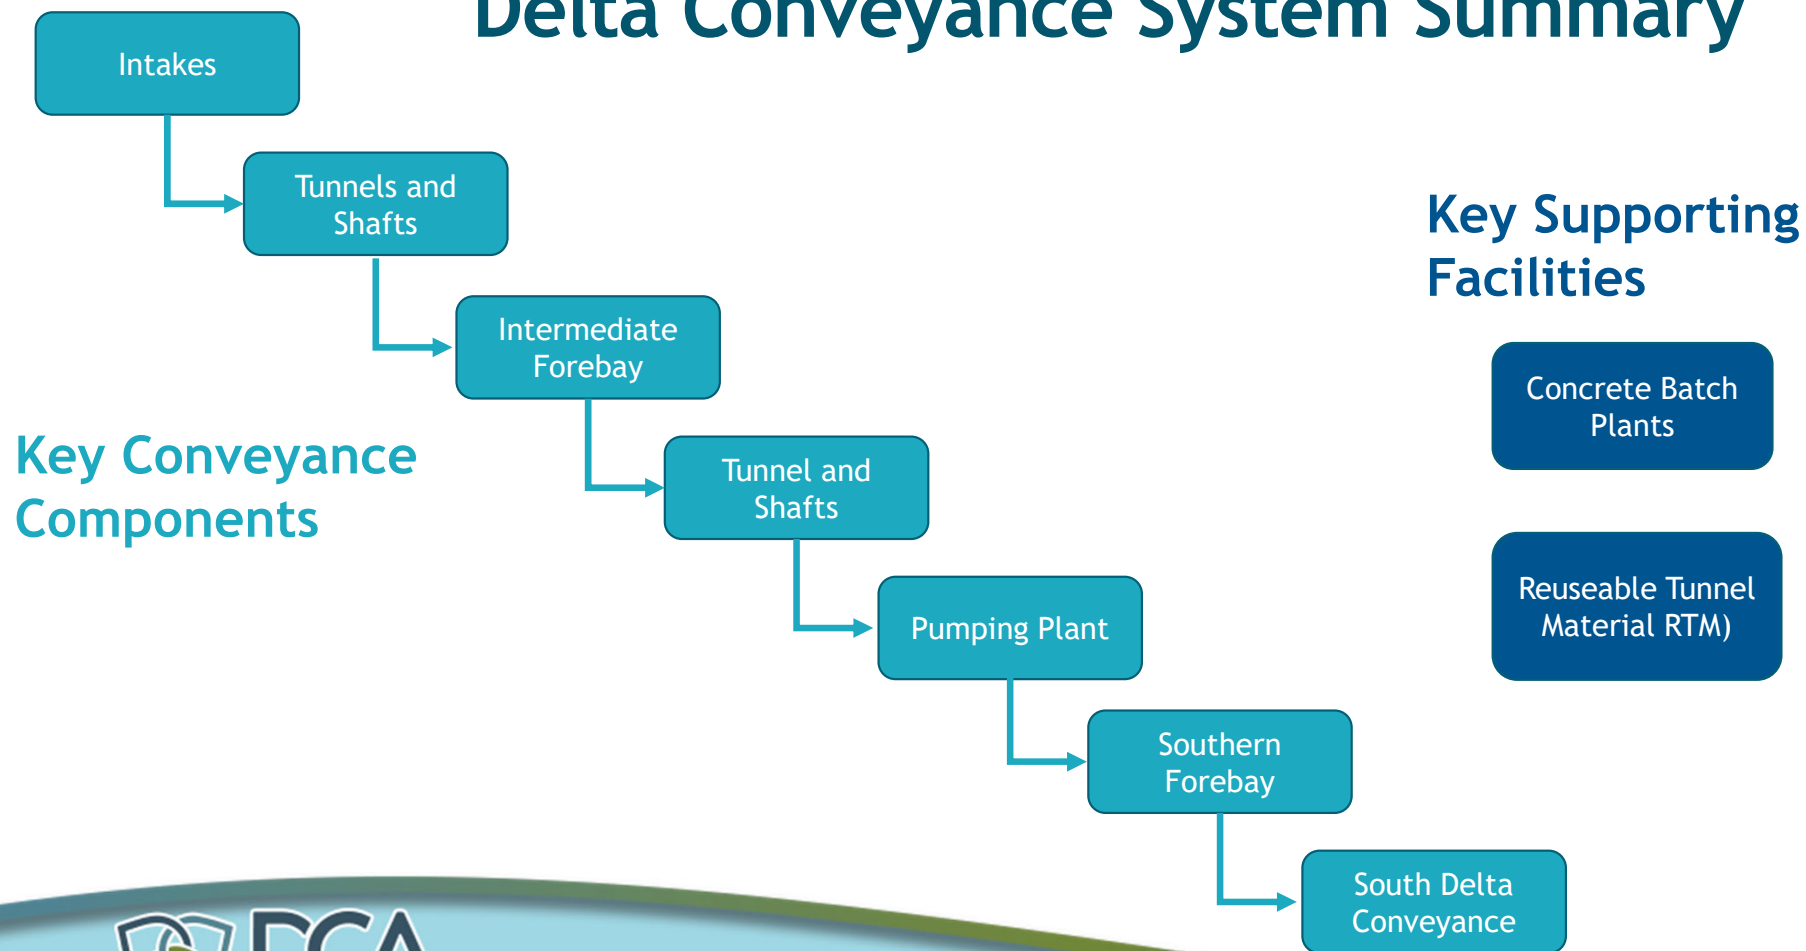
Delta Conveyance System Summary

Intakes

Tunnels and Shafts

Intermediate Forebay

Tunnel and Shafts

Pumping Plant

Southern Forebay

South Delta Conveyance

Key Conveyance Components

Key Supporting Facilities

Concrete Batch Plants

Reuseable Tunnel Material RTM)

DCA